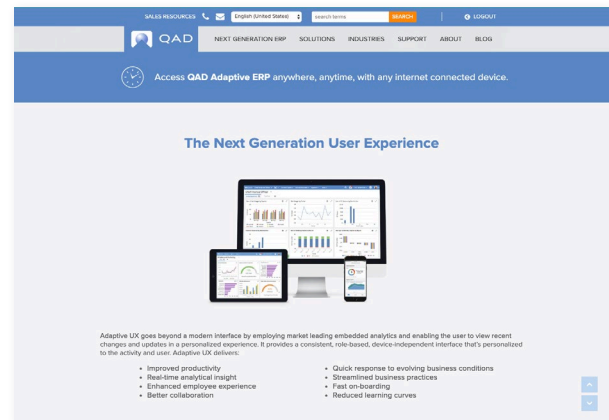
SALES RESOURCES English (United States) search terms SEARCH LOGOUT

QAD NEXT GENERATION ERP SOLUTIONS INDUSTRIES SUPPORT ABOUT BLOG

Access QAD Adaptive ERP anywhere, anytime, with any internet connected device.

The Next Generation User Experience

Adaptive UX goes beyond a modern interface by employing market leading embedded analytics and enabling the user to view recent changes and updates in a personalized experience. It provides a consistent, role-based, device-independent interface that's personalized to the activity and user. Adaptive UX delivers:

- Improved productivity
- Real-time analytical insight
- Enhanced employee experience
- Better collaboration

- Quick response to evolving business conditions
- Streamlined business practices
- Fast on-boarding
- Reduced learning curves